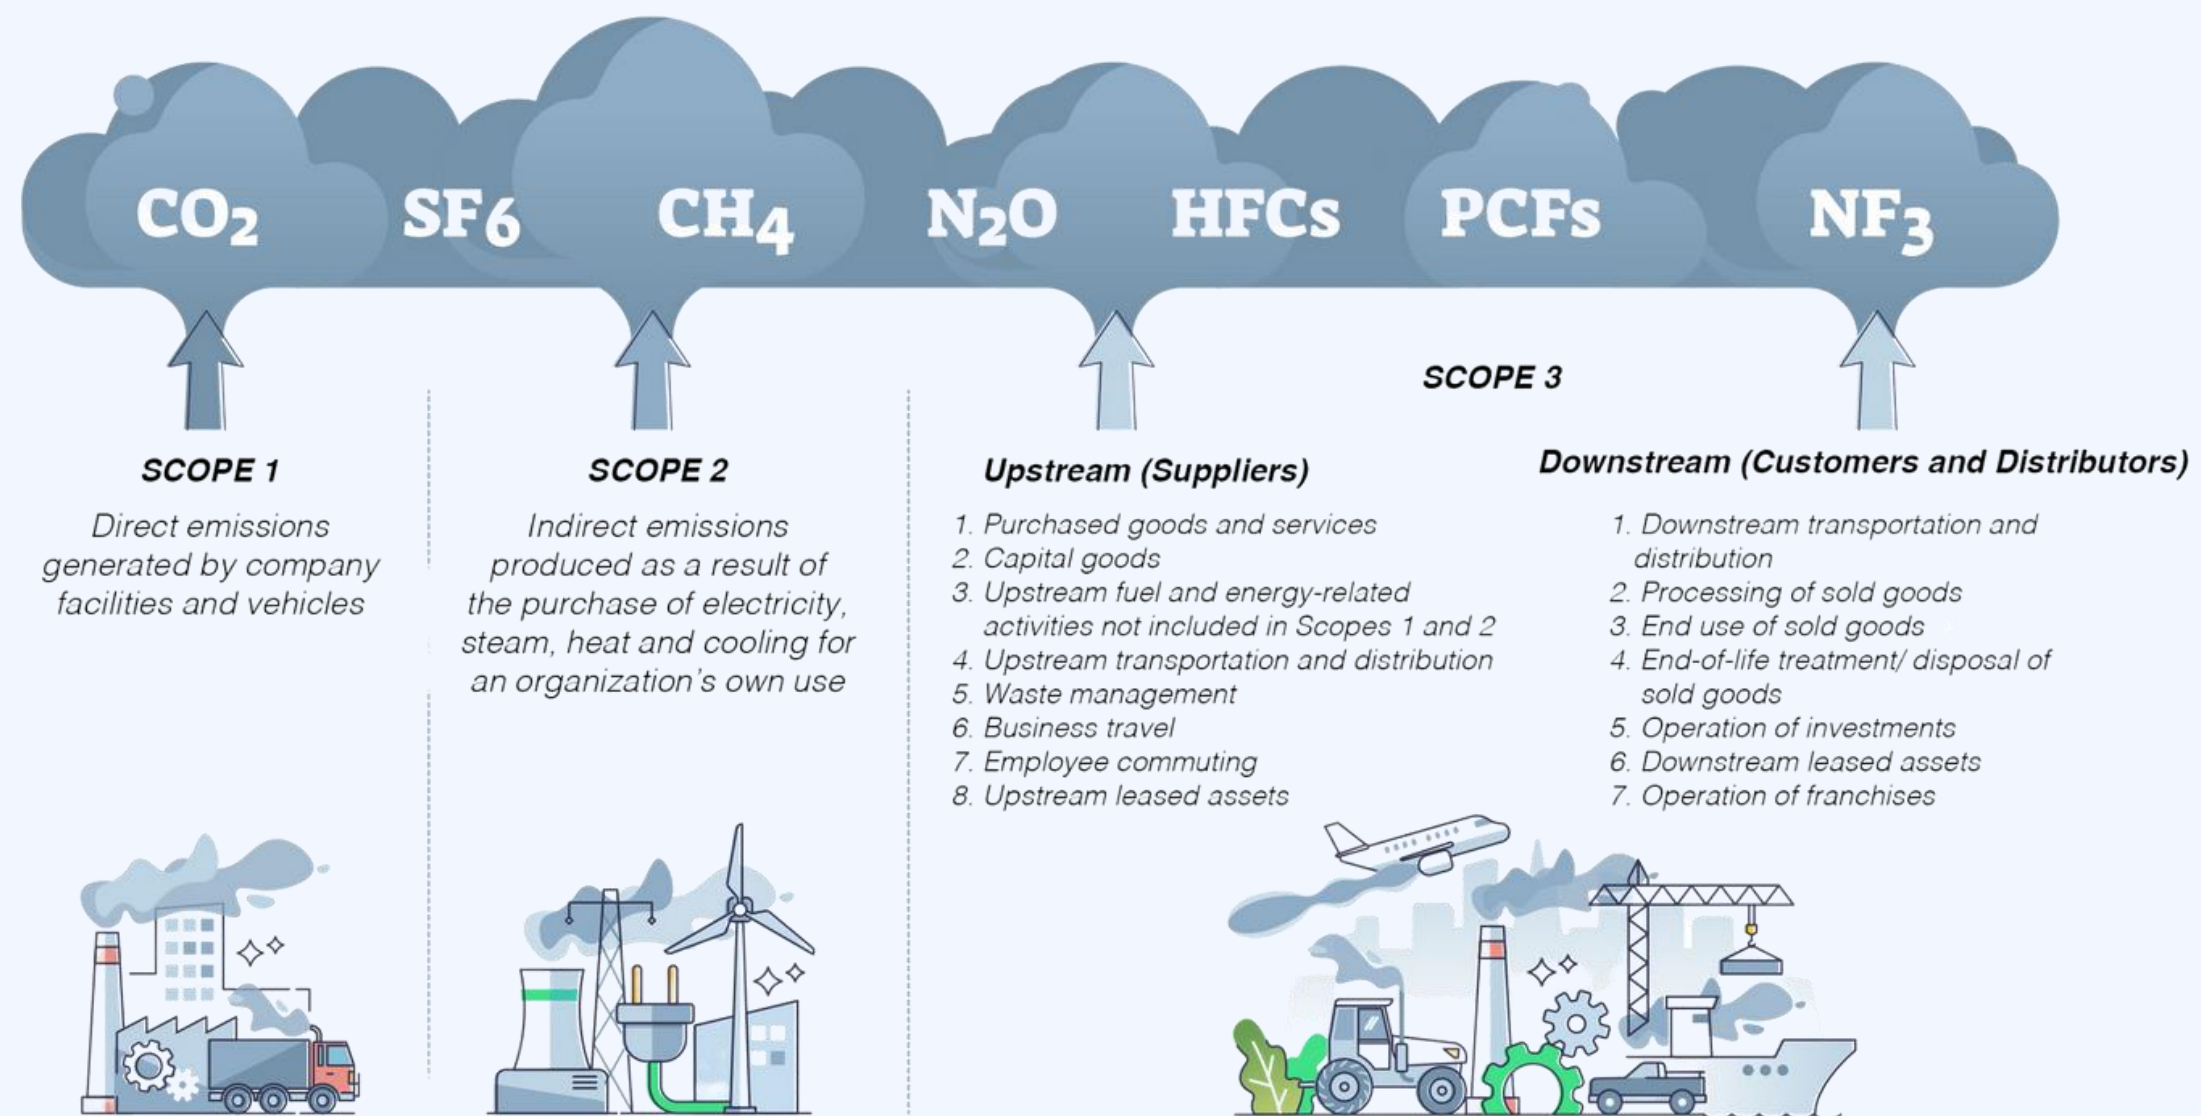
$CO_2$ SF6 $CH_4$ $N_2O$ HFCs PCFs $NF_3$

SCOPE 3

SCOPE 1

Direct emissions generated by company facilities and vehicles

SCOPE 2

Indirect emissions produced as a result of the purchase of electricity, steam, heat and cooling for an organization's own use

Upstream (Suppliers)

1. Purchased goods and services
2. Capital goods
3. Upstream fuel and energy-related activities not included in Scopes 1 and 2
4. Upstream transportation and distribution
5. Waste management
6. Business travel
7. Employee commuting
8. Upstream leased assets

Downstream (Customers and Distributors)

1. Downstream transportation and distribution
2. Processing of sold goods
3. End use of sold goods
4. End-of-life treatment/ disposal of sold goods
5. Operation of investments
6. Downstream leased assets
7. Operation of franchises